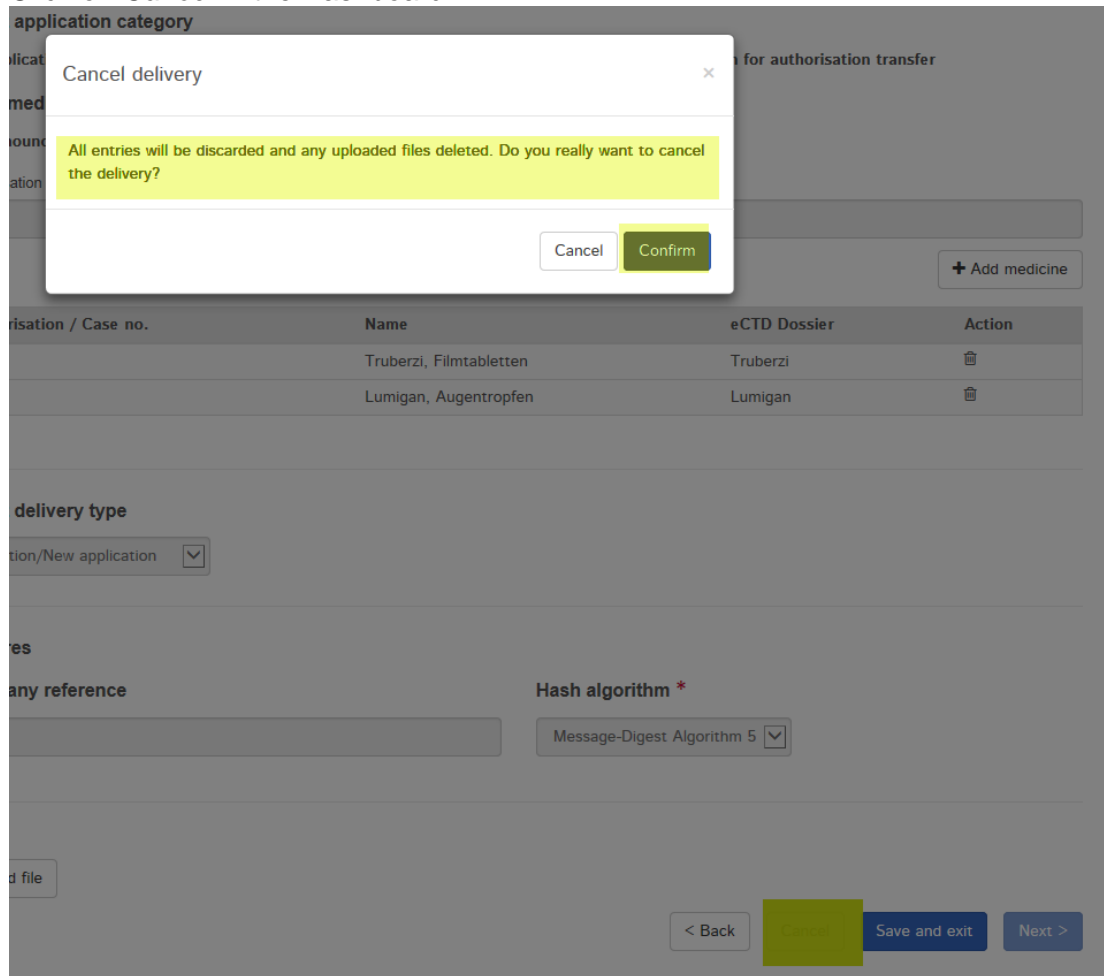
application category

plicat

med

ound

ation

Cancel delivery

×

All entries will be discarded and any uploaded files deleted. Do you really want to cancel the delivery?

Cancel Confirm

n for authorisation transfer

+ Add medicine

| risation / Case no. | Name | eCTD Dossier | Action |
|---|---|---|---|
| | Truberzi, Filmtabletten | Truberzi | |
| | Lumigan, Augentropfen | Lumigan | |

delivery type

tion/New application

res

any reference

Hash algorithm *

Message-Digest Algorithm 5

d file

< Back Cancel Save and exit Next >